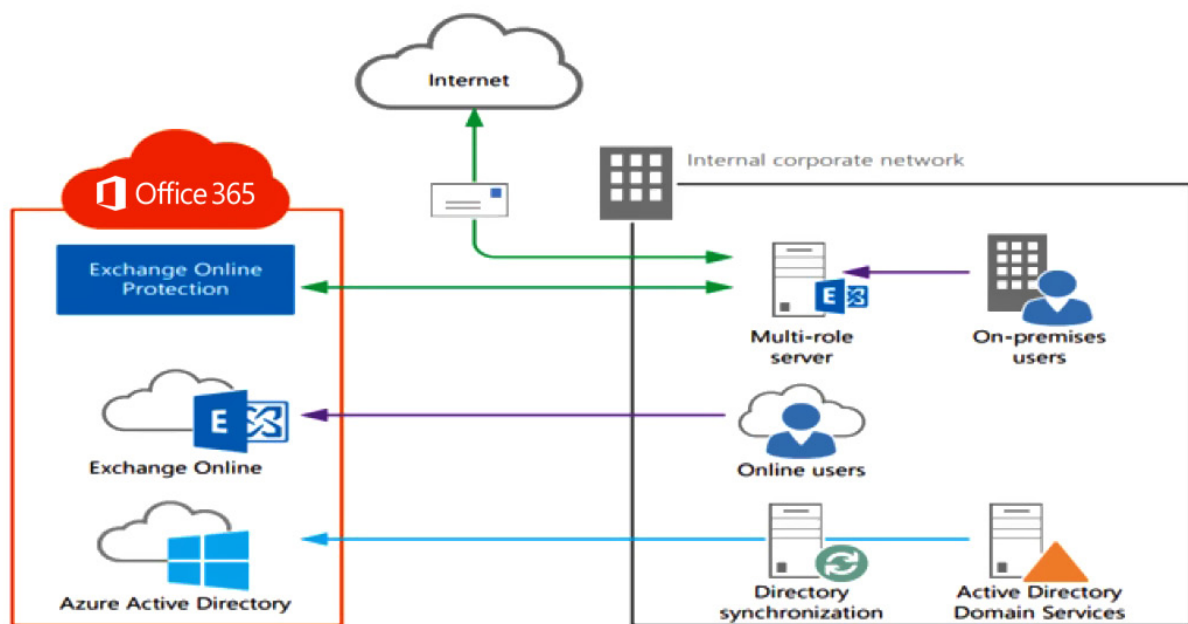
Internet

Office 365

Internal corporate network

Exchange Online Protection

Multi-role server

On-premises users

Exchange Online

Online users

Azure Active Directory

Directory synchronization

Active Directory Domain Services